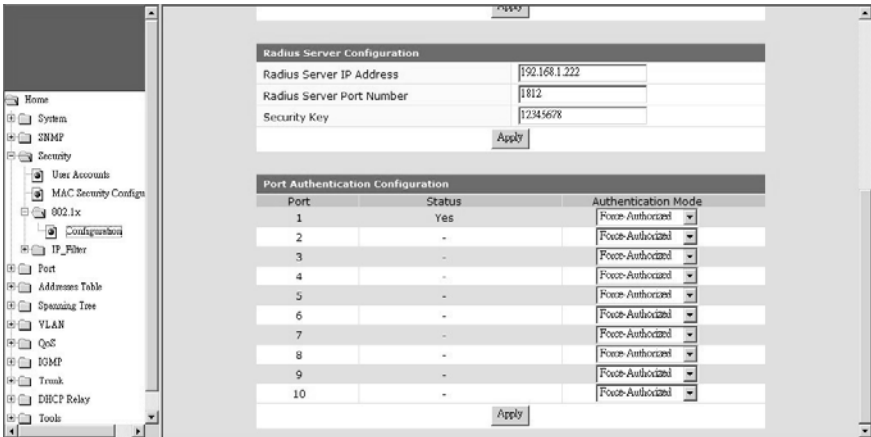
Home
System
SNMP
Security
User Accounts
MAC Security Configu
802.1x
Configuration
IP_Filter
Port
Addresses Table
Spanning Tree
VLAN
QoS
IGMP
Trunk
DHCP Relay
Tools

Apply

Radius Server Configuration

| | |
|---|---|
| Radius Server IP Address | 192.168.1.222 |
| Radius Server Port Number | 1812 |
| Security Key | 12345678 |

Apply

Port Authentication Configuration

| Port | Status | Authentication Mode |
|---|---|---|
| 1 | Yes | Force-Authorized |
| 2 | - | Force-Authorized |
| 3 | - | Force-Authorized |
| 4 | - | Force-Authorized |
| 5 | - | Force-Authorized |
| 6 | - | Force-Authorized |
| 7 | - | Force-Authorized |
| 8 | - | Force-Authorized |
| 9 | - | Force-Authorized |
| 10 | - | Force-Authorized |

Apply